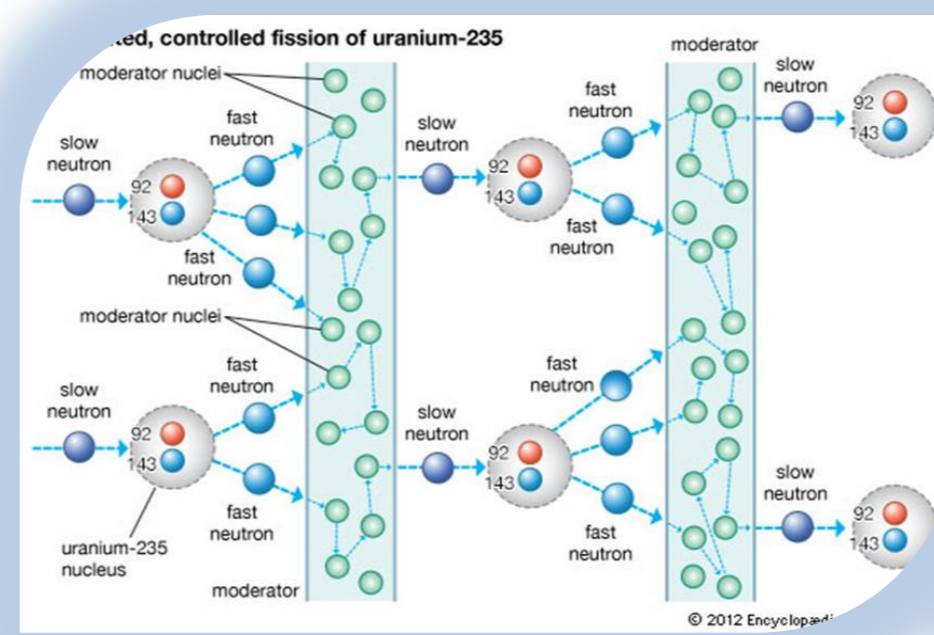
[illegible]ted, controlled fission of uranium-235

moderator nuclei

slow neutron

92

143

fast neutron

fast neutron

moderator nuclei

slow neutron

92

143

fast neutron

fast neutron

uranium-235 nucleus

moderator

slow neutron

92

143

fast neutron

fast neutron

slow neutron

92

143

fast neutron

fast neutron

moderator

slow neutron

92

143

slow neutron

92

143

© 2012 Encyclopæd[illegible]